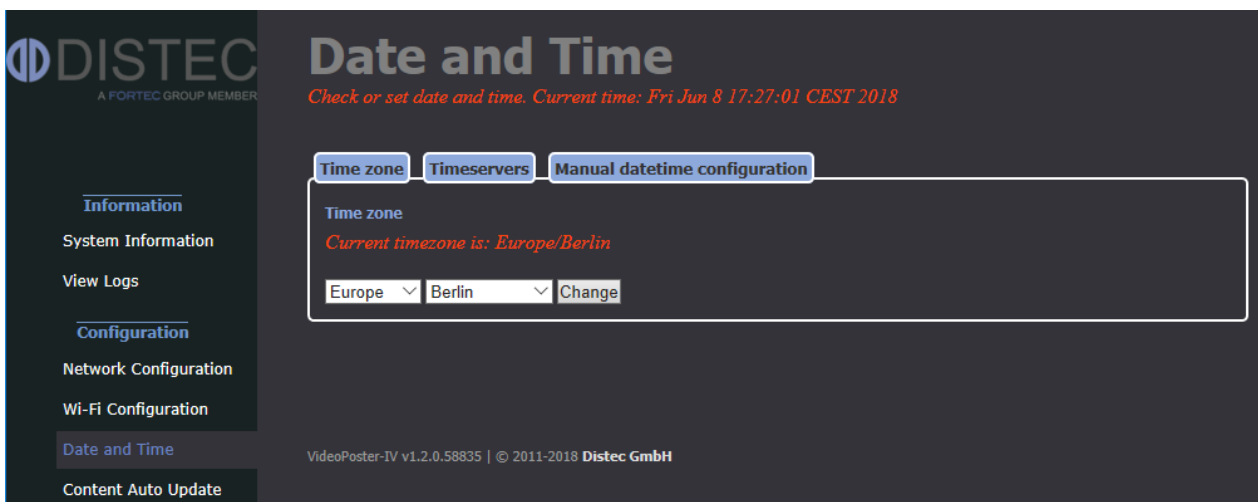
DISTEC
A FORTEC GROUP MEMBER

Information
System Information
View Logs

Configuration
Network Configuration
Wi-Fi Configuration
Date and Time
Content Auto Update

Date and Time
Check or set date and time. Current time: Fri Jun 8 17:27:01 CEST 2018

Time zone | Timeservers | Manual datetime configuration

Time zone
Current timezone is: Europe/Berlin

Europe | Berlin | Change

VideoPoster-IV v1.2.0.58835 | © 2011-2018 Distec GmbH